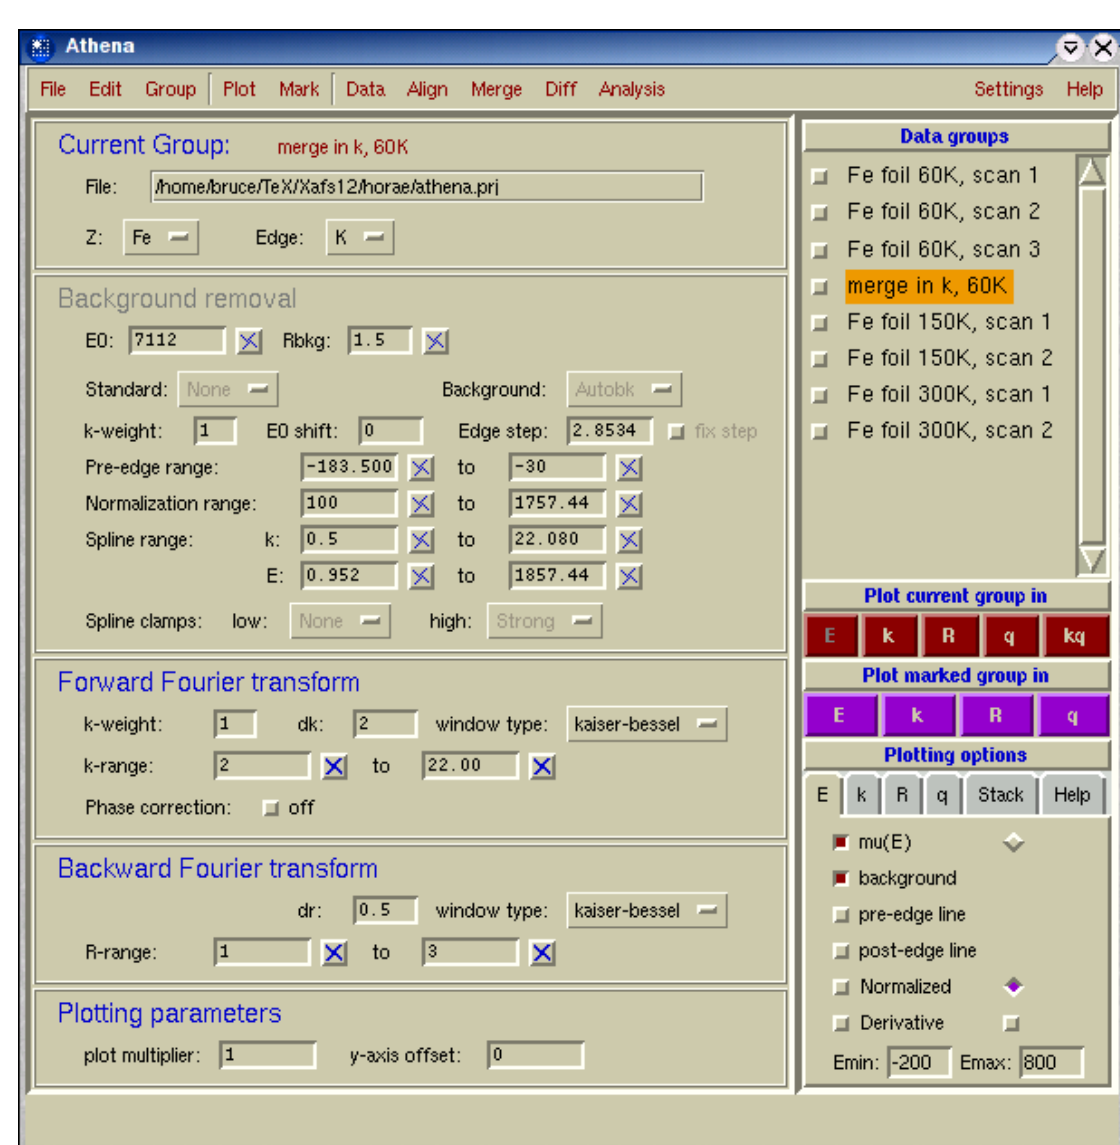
Athena

File Edit Group Plot Mark Data Align Merge Diff Analysis Settings Help

Current Group: merge in k, 60K

File: /home/bruce/TeX/Xafs12/horae/athena.prj

Z: Fe Edge: K

Background removal

E0: 7112 Rbkg: 1.5

Standard: None Background: Autobk

k-weight: 1 E0 shift: 0 Edge step: 2.8534 fix step

Pre-edge range: -183.500 to -30

Normalization range: 100 to 1757.44

Spline range: k: 0.5 to 22.080

E: 0.952 to 1857.44

Spline clamps: low: None high: Strong

Forward Fourier transform

k-weight: 1 dk: 2 window type: kaiser-bessel

k-range: 2 to 22.00

Phase correction: off

Backward Fourier transform

dr: 0.5 window type: kaiser-bessel

R-range: 1 to 3

Plotting parameters

plot multiplier: 1 y-axis offset: 0

Data groups

Fe foil 60K, scan 1
Fe foil 60K, scan 2
Fe foil 60K, scan 3
merge in k, 60K
Fe foil 150K, scan 1
Fe foil 150K, scan 2
Fe foil 300K, scan 1
Fe foil 300K, scan 2

Plot current group in

E k R q kq

Plot marked group in

E k R q

Plotting options

E k R q Stack Help

mu(E)
background
pre-edge line
post-edge line
Normalized
Derivative

Emin: -200 Emax: 800